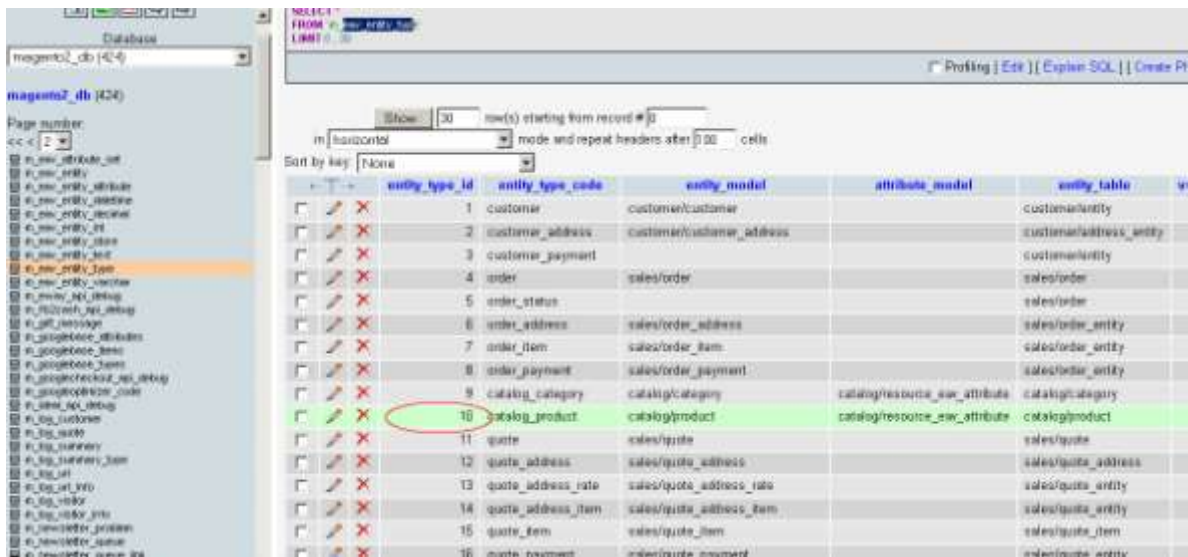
Database
magento2_db (424)

magento2_db (424)

Page number:
<< < 2

SELECT *
FROM `eav_entity_type`
LIMIT 0 , 30

Profiling [ Edit ] [ Explain SQL ] [ Create PH

Show 30 row(s) starting from record # 0
in horizontal mode and repeat headers after 100 cells
Sort by key: None

| | | | entity_type_id | entity_type_code | entity_model | attribute_model | entity_table |
|---|---|---|---|---|---|---|---|
| | | | 1 | customer | customer/customer | | customer/entity |
| | | | 2 | customer_address | customer/customer_address | | customer/address_entity |
| | | | 3 | customer_payment | | | customer/entity |
| | | | 4 | order | sales/order | | sales/order |
| | | | 5 | order_status | | | sales/order |
| | | | 6 | order_address | sales/order_address | | sales/order_entity |
| | | | 7 | order_item | sales/order_item | | sales/order_entity |
| | | | 8 | order_payment | sales/order_payment | | sales/order_entity |
| | | | 9 | catalog_category | catalog/category | catalog/resource_eav_attribute | catalog/category |
| | | | 10 | catalog_product | catalog/product | catalog/resource_eav_attribute | catalog/product |
| | | | 11 | quote | sales/quote | | sales/quote |
| | | | 12 | quote_address | sales/quote_address | | sales/quote_address |
| | | | 13 | quote_address_rate | sales/quote_address_rate | | sales/quote_entity |
| | | | 14 | quote_address_item | sales/quote_address_item | | sales/quote_entity |
| | | | 15 | quote_item | sales/quote_item | | sales/quote_item |
| | | | 16 | quote_payment | sales/quote_payment | | sales/quote_entity |